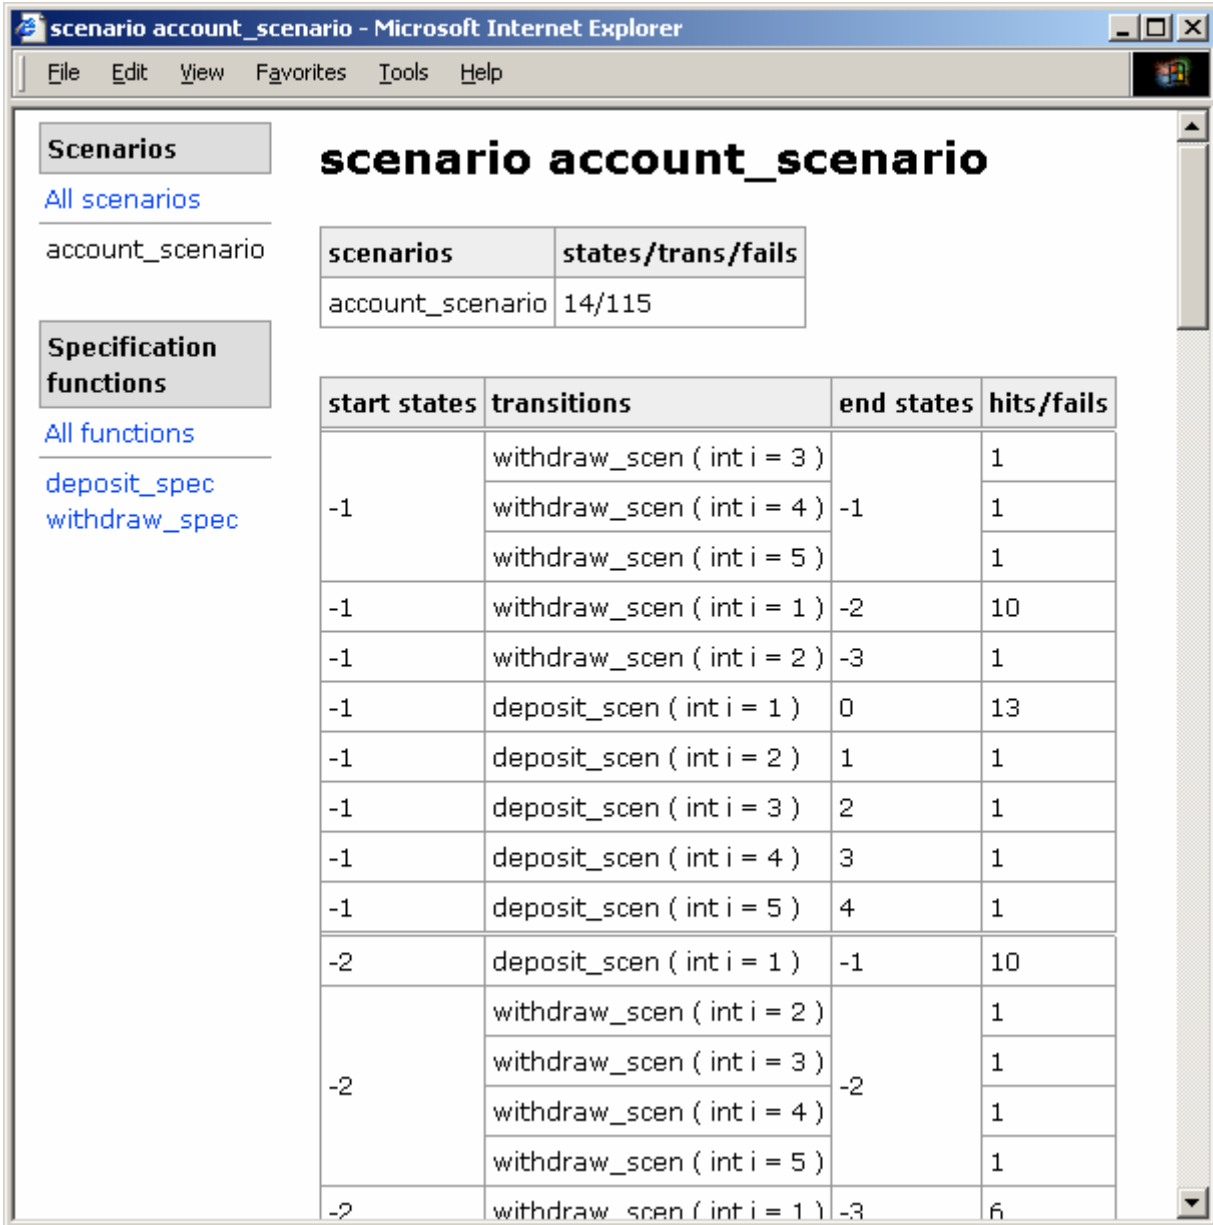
scenario account_scenario - Microsoft Internet Explorer

File Edit View Favorites Tools Help

Scenarios

All scenarios

account_scenario

Specification functions

All functions

deposit_spec
withdraw_spec

scenario account_scenario

| scenarios | states/trans/fails |
|---|---|
| account_scenario | 14/115 |

| start states | transitions | end states | hits/fails |
|---|---|---|---|
| -1 | withdraw_scen ( int i = 3 ) | -1 | 1 |
| | withdraw_scen ( int i = 4 ) | | 1 |
| | withdraw_scen ( int i = 5 ) | | 1 |
| -1 | withdraw_scen ( int i = 1 ) | -2 | 10 |
| -1 | withdraw_scen ( int i = 2 ) | -3 | 1 |
| -1 | deposit_scen ( int i = 1 ) | 0 | 13 |
| -1 | deposit_scen ( int i = 2 ) | 1 | 1 |
| -1 | deposit_scen ( int i = 3 ) | 2 | 1 |
| -1 | deposit_scen ( int i = 4 ) | 3 | 1 |
| -1 | deposit_scen ( int i = 5 ) | 4 | 1 |
| -2 | deposit_scen ( int i = 1 ) | -1 | 10 |
| -2 | withdraw_scen ( int i = 2 ) | -2 | 1 |
| | withdraw_scen ( int i = 3 ) | | 1 |
| | withdraw_scen ( int i = 4 ) | | 1 |
| | withdraw_scen ( int i = 5 ) | | 1 |
| -2 | withdraw_scen ( int i = 1 ) | -3 | 6 |